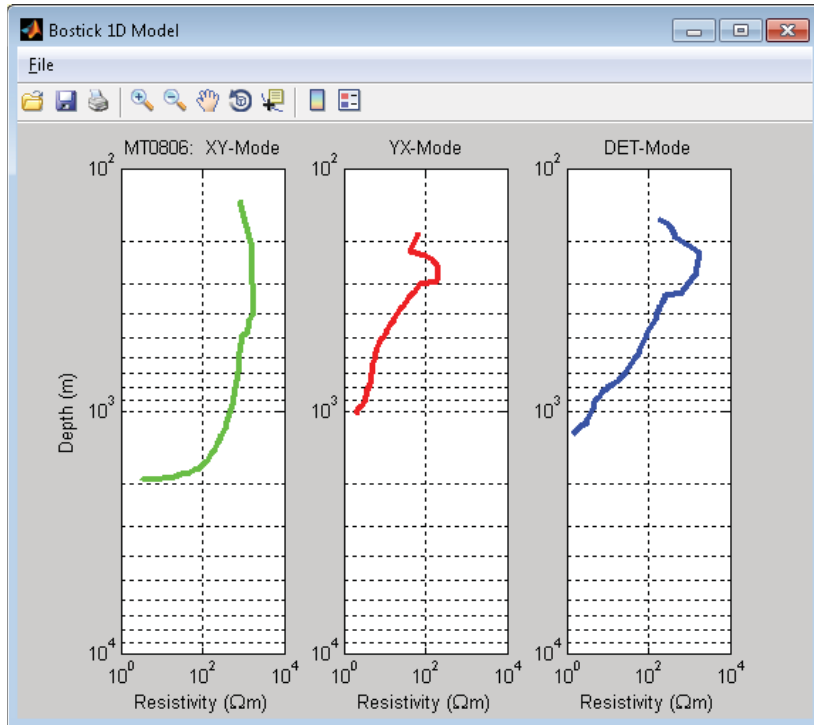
Bostick 1D Model

File

MT0806: XY-Mode

YX-Mode

DET-Mode

$10^2$

$10^3$

$10^4$

Depth (m)

$10^0$ $10^2$ $10^4$

Resistivity ($\Omega$m)

$10^2$

$10^3$

$10^4$

$10^0$ $10^2$ $10^4$

Resistivity ($\Omega$m)

$10^2$

$10^3$

$10^4$

$10^0$ $10^2$ $10^4$

Resistivity ($\Omega$m)